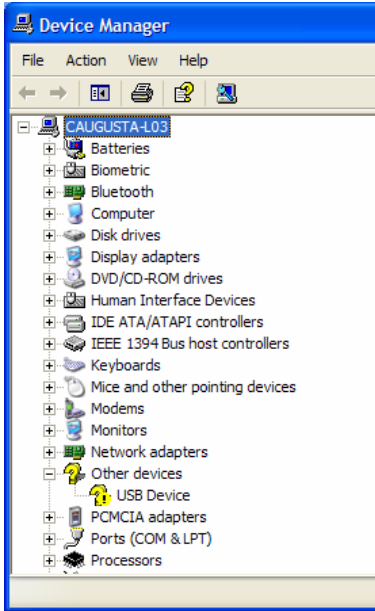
Device Manager

File Action View Help

CAUGUSTA-L03
Batteries
Biometric
Bluetooth
Computer
Disk drives
Display adapters
DVD/CD-ROM drives
Human Interface Devices
IDE ATA/ATAPI controllers
IEEE 1394 Bus host controllers
Keyboards
Mice and other pointing devices
Modems
Monitors
Network adapters
Other devices
USB Device
PCMCIA adapters
Ports (COM & LPT)
Processors